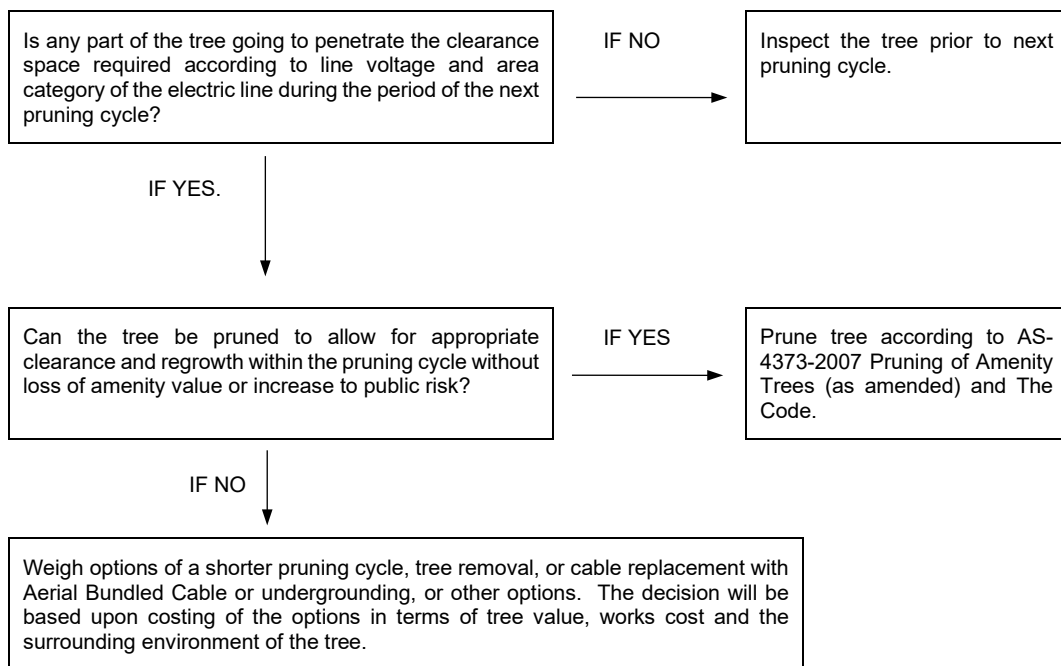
Is any part of the tree going to penetrate the clearance space required according to line voltage and area category of the electric line during the period of the next pruning cycle?

IF NO

Inspect the tree prior to next pruning cycle.

IF YES.

Can the tree be pruned to allow for appropriate clearance and regrowth within the pruning cycle without loss of amenity value or increase to public risk?

IF YES

Prune tree according to AS-4373-2007 Pruning of Amenity Trees (as amended) and The Code.

IF NO

Weigh options of a shorter pruning cycle, tree removal, or cable replacement with Aerial Bundled Cable or undergrounding, or other options. The decision will be based upon costing of the options in terms of tree value, works cost and the surrounding environment of the tree.